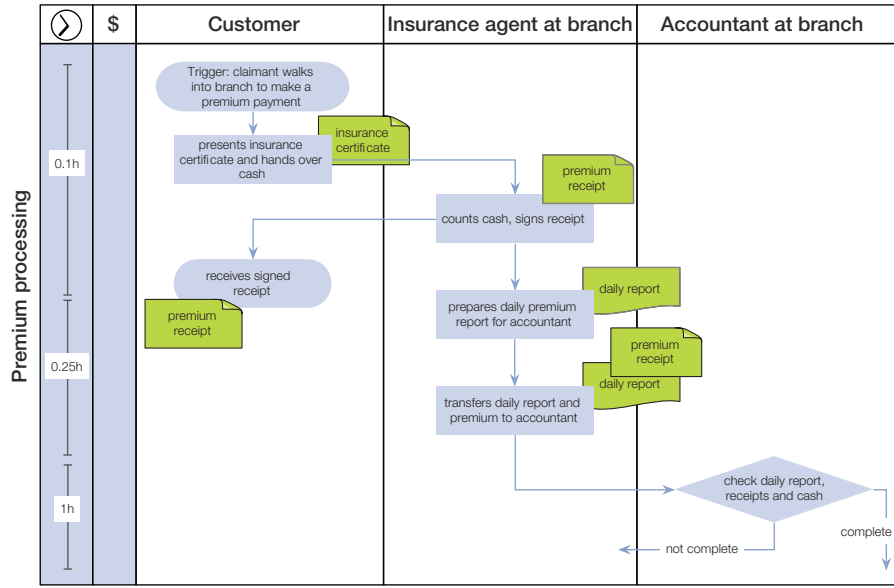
| $ | Customer | Insurance agent at branch | Accountant at branch |
|---|---|---|---|

Premium processing

0.1h

0.25h

1h

Trigger: claimant walks into branch to make a premium payment

presents insurance certificate and hands over cash

insurance certificate

premium receipt

counts cash, signs receipt

receives signed receipt

premium receipt

prepares daily premium report for accountant

daily report

premium receipt

daily report

transfers daily report and premium to accountant

check daily report, receipts and cash

not complete

complete